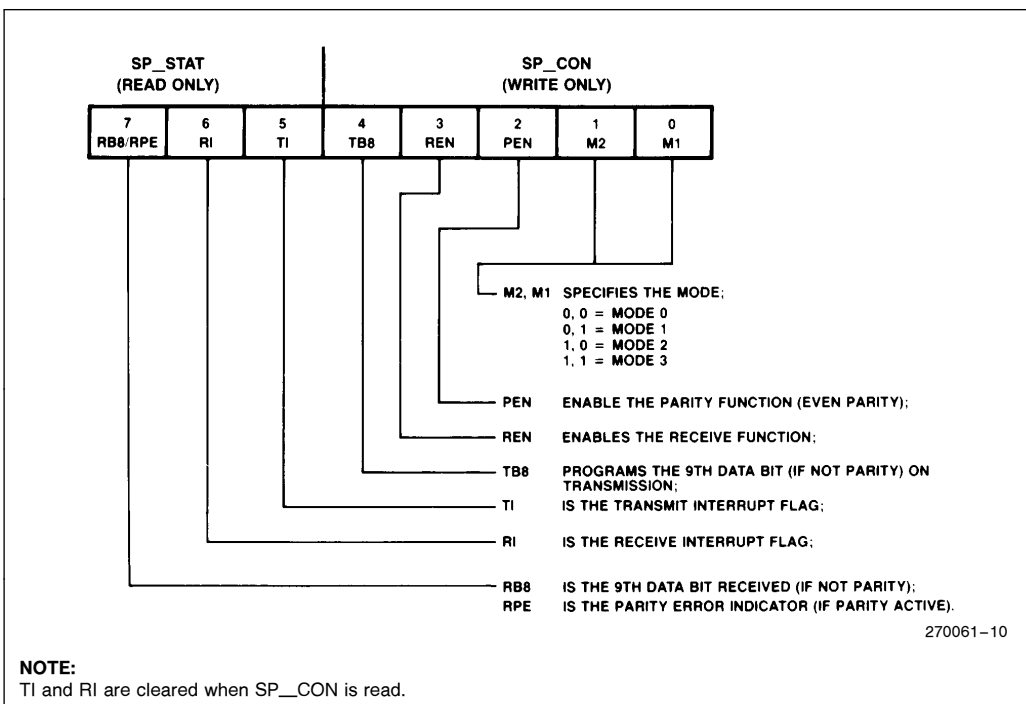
SP_STAT
(READ ONLY)

SP_CON
(WRITE ONLY)

| 7 RB8/RPE | 6 RI | 5 TI | 4 TB8 | 3 REN | 2 PEN | 1 M2 | 0 M1 |
|---|---|---|---|---|---|---|---|

M2, M1 SPECIFIES THE MODE;
0, 0 = MODE 0
0, 1 = MODE 1
1, 0 = MODE 2
1, 1 = MODE 3

PEN ENABLE THE PARITY FUNCTION (EVEN PARITY);

REN ENABLES THE RECEIVE FUNCTION;

TB8 PROGRAMS THE 9TH DATA BIT (IF NOT PARITY) ON TRANSMISSION;

TI IS THE TRANSMIT INTERRUPT FLAG;

RI IS THE RECEIVE INTERRUPT FLAG;

RB8 IS THE 9TH DATA BIT RECEIVED (IF NOT PARITY);
RPE IS THE PARITY ERROR INDICATOR (IF PARITY ACTIVE).

270061–10

NOTE:
TI and RI are cleared when SP__CON is read.